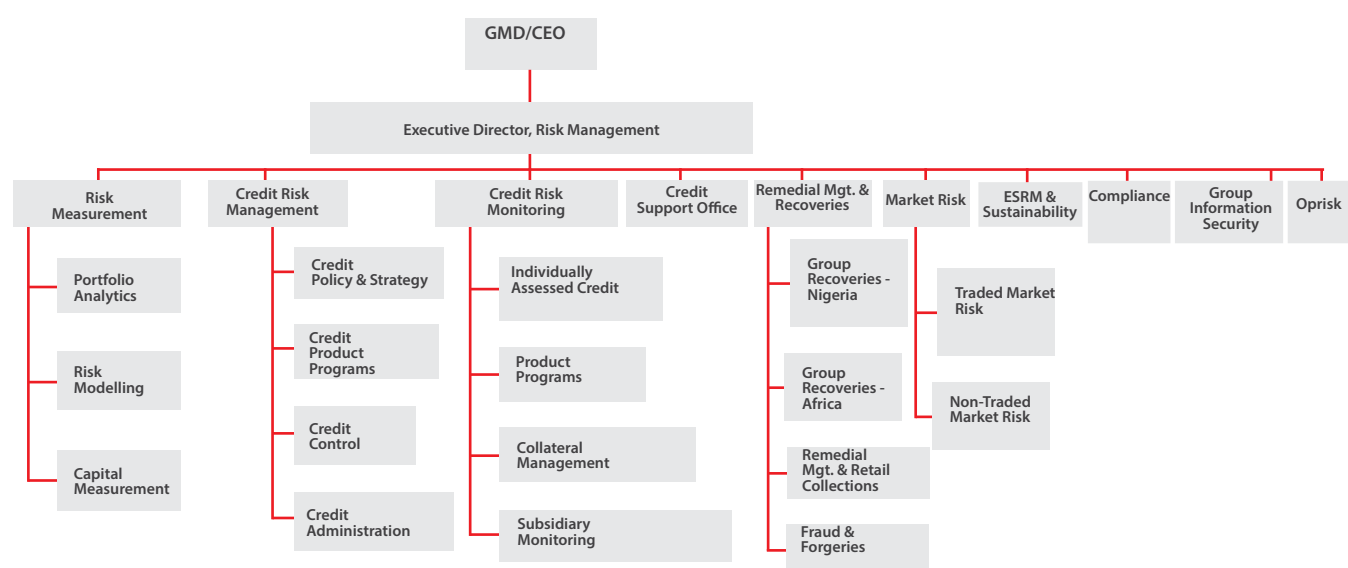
GMD/CEO

Executive Director, Risk Management

Risk Measurement

Portfolio Analytics

Risk Modelling

Capital Measurement

Credit Risk Management

Credit Policy & Strategy

Credit Product Programs

Credit Control

Credit Administration

Credit Risk Monitoring

Individually Assessed Credit

Product Programs

Collateral Management

Subsidiary Monitoring

Credit Support Office

Remedial Mgt. & Recoveries

Group Recoveries - Nigeria

Group Recoveries - Africa

Remedial Mgt. & Retail Collections

Fraud & Forgeries

Market Risk

Traded Market Risk

Non-Traded Market Risk

ESRM & Sustainability

Compliance

Group Information Security

Oprisk